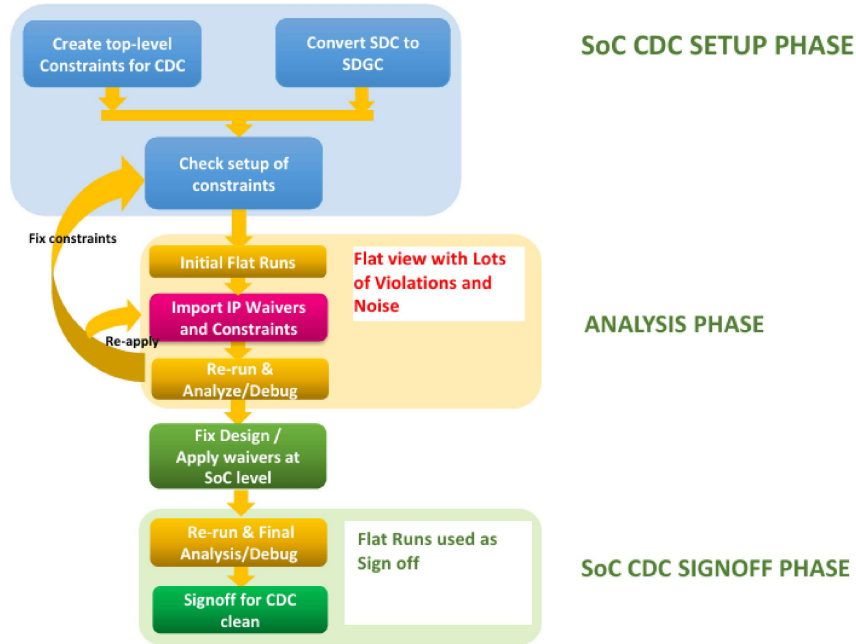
Create top-level Constraints for CDC

Convert SDC to SDGC

SoC CDC SETUP PHASE

Check setup of constraints

Fix constraints

Initial Flat Runs

Flat view with Lots of Violations and Noise

Import IP Waivers and Constraints

Re-apply

ANALYSIS PHASE

Re-run & Analyze/Debug

Fix Design / Apply waivers at SoC level

Re-run & Final Analysis/Debug

Flat Runs used as Sign off

SoC CDC SIGNOFF PHASE

Signoff for CDC clean